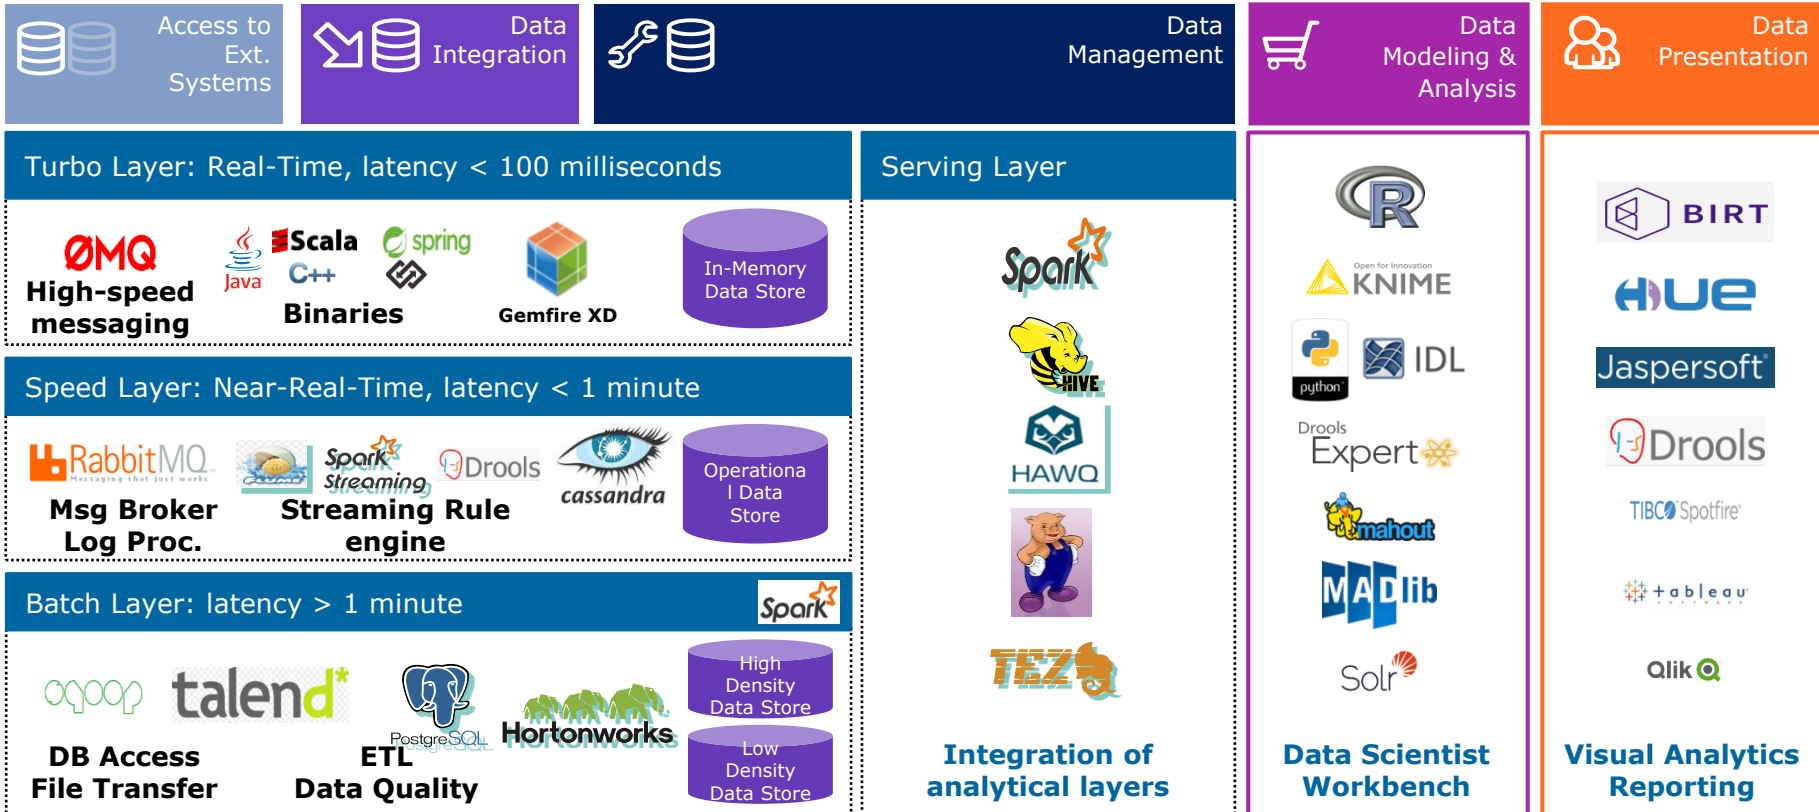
Access to Ext. Systems

Data Integration

Data Management

Data Modeling & Analysis

Data Presentation

Turbo Layer: Real-Time, latency < 100 milliseconds

ØMQ
High-speed messaging

Java
Scala
C++
spring
Binaries

Gemfire XD

In-Memory Data Store

Speed Layer: Near-Real-Time, latency < 1 minute

RabbitMQ
Msg Broker Log Proc.

Spark Streaming
Drools
Streaming Rule engine

cassandra

Operational Data Store

Batch Layer: latency > 1 minute

Spark

talend
DB Access File Transfer

PostgreSQL
ETL Data Quality

Hortonworks

High Density Data Store

Low Density Data Store

Serving Layer

Spark
HIVE
HAWQ
TEZ

Integration of analytical layers

R
KNIME
python
IDL
Drools Expert
mahout
MADlib
Solr

Data Scientist Workbench

BIRT
HUE
Jaspersoft
Drools
TIBCO Spotfire
+ableau
Qlik

Visual Analytics Reporting